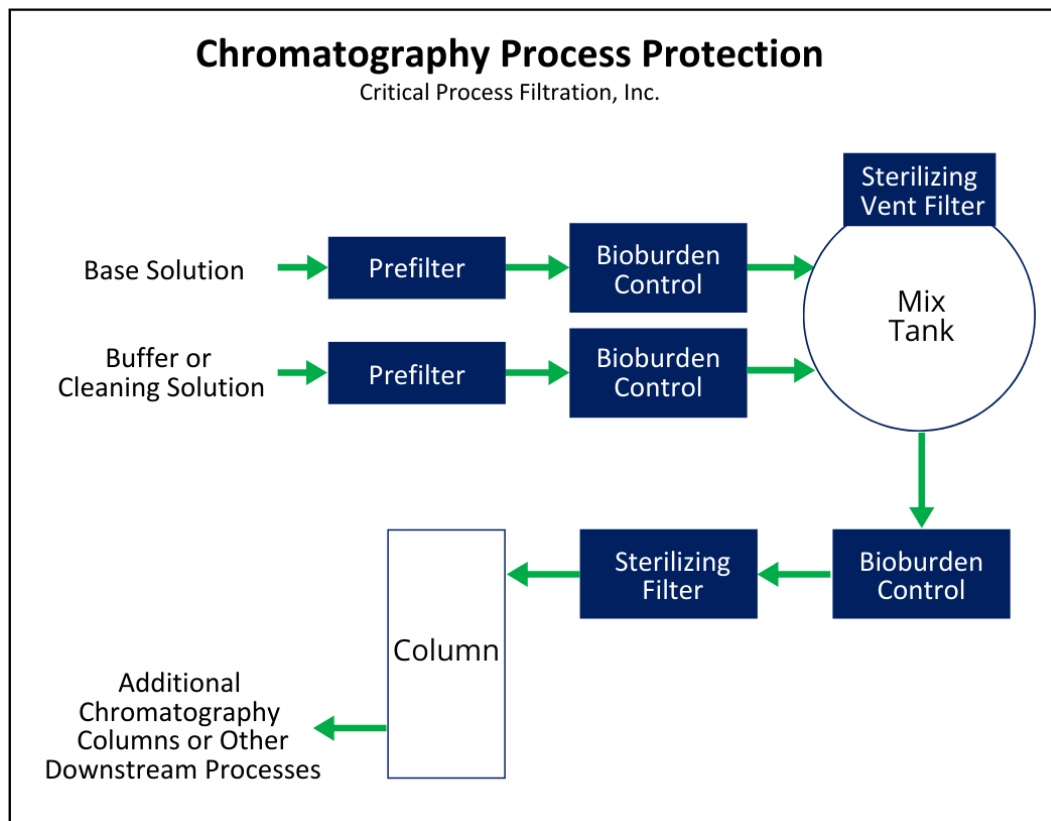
Chromatography Process Protection
Critical Process Filtration, Inc.

Sterilizing Vent Filter

Base Solution

Prefilter

Bioburden Control

Mix Tank

Buffer or Cleaning Solution

Prefilter

Bioburden Control

Column

Sterilizing Filter

Bioburden Control

Additional Chromatography Columns or Other Downstream Processes